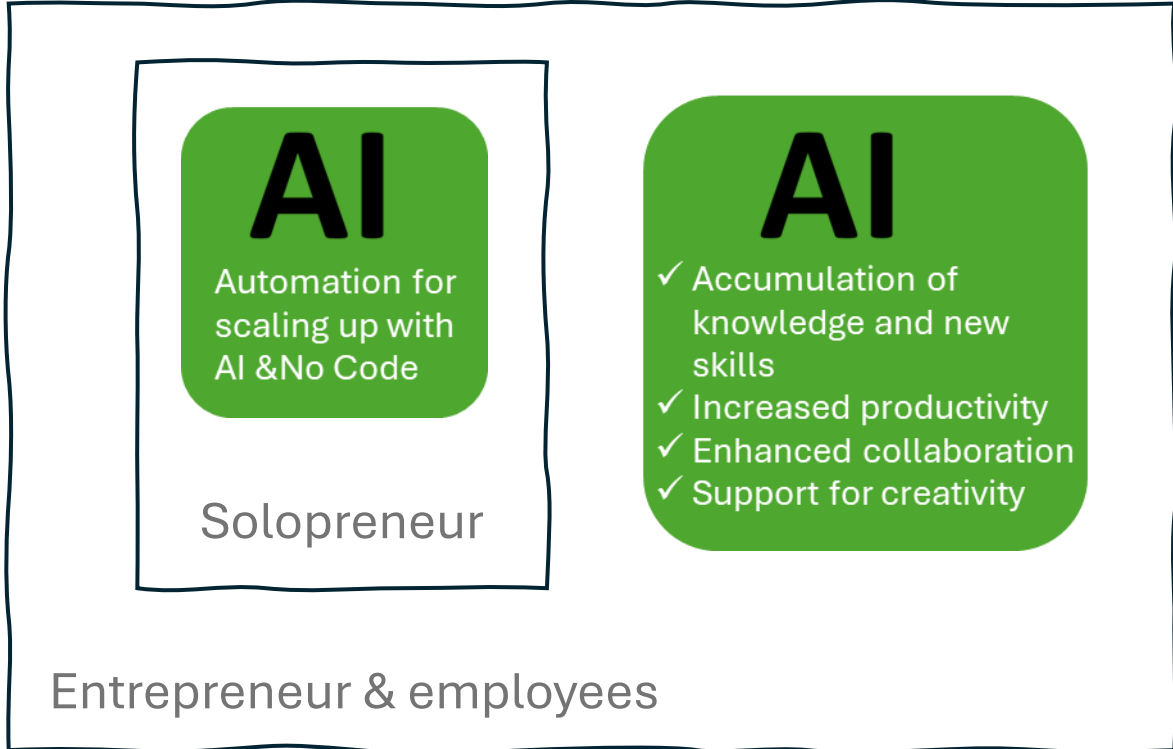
AI

Automation for scaling up with AI &No Code

Solopreneur

AI

✓ Accumulation of knowledge and new skills
✓ Increased productivity
✓ Enhanced collaboration
✓ Support for creativity

Entrepreneur & employees